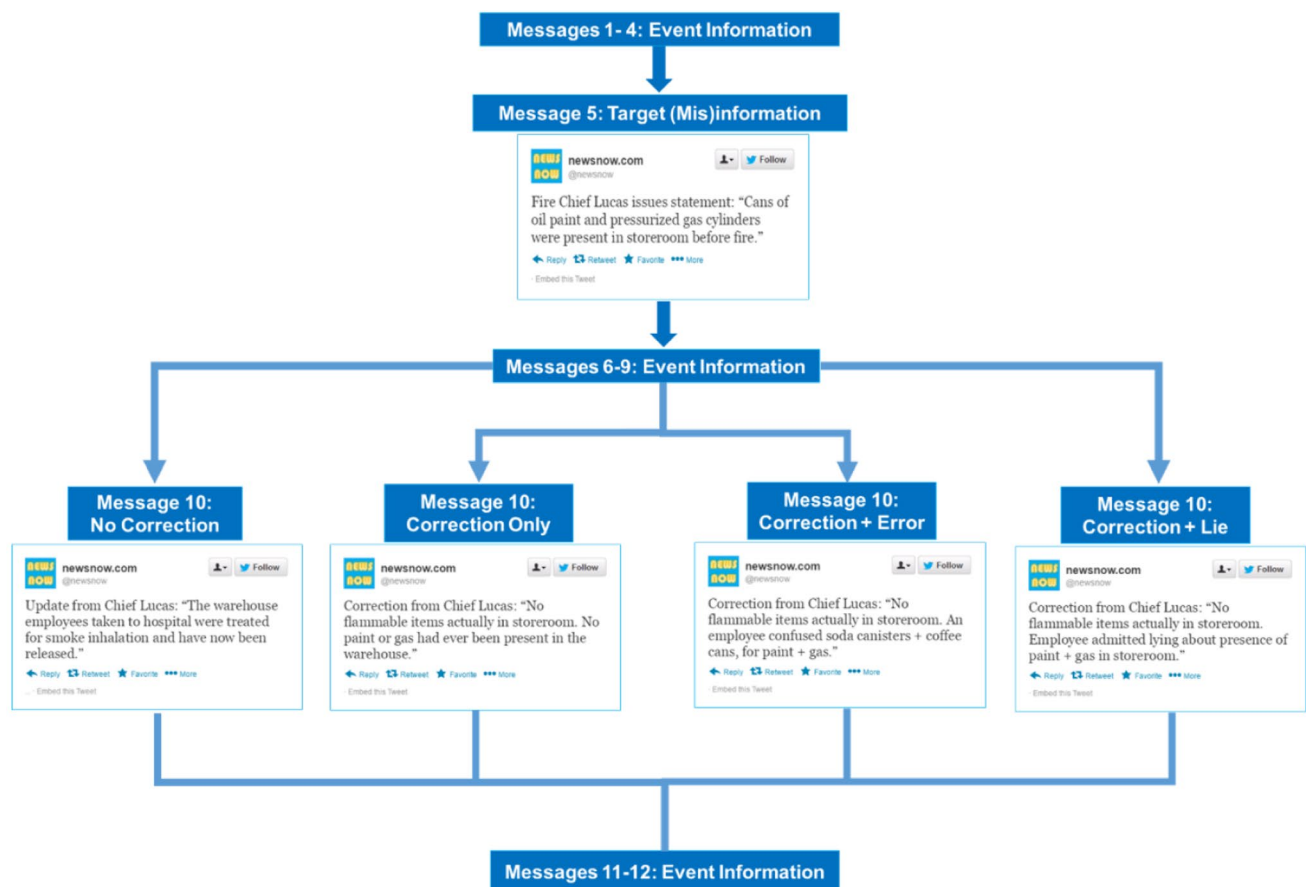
Messages 1- 4: Event Information

Message 5: Target (Mis)information

NEWS NOW newsnow.com @newsnow Follow

Fire Chief Lucas issues statement: "Cans of oil paint and pressurized gas cylinders were present in storeroom before fire."

Reply Retweet Favorite More

Embed this Tweet

Messages 6-9: Event Information

Message 10: No Correction

NEWS NOW newsnow.com @newsnow Follow

Update from Chief Lucas: "The warehouse employees taken to hospital were treated for smoke inhalation and have now been released."

Reply Retweet Favorite More

Embed this Tweet

Message 10: Correction Only

NEWS NOW newsnow.com @newsnow Follow

Correction from Chief Lucas: "No flammable items actually in storeroom. No paint or gas had ever been present in the warehouse."

Reply Retweet Favorite More

Embed this Tweet

Message 10: Correction + Error

NEWS NOW newsnow.com @newsnow Follow

Correction from Chief Lucas: "No flammable items actually in storeroom. An employee confused soda canisters + coffee cans, for paint + gas."

Reply Retweet Favorite More

Embed this Tweet

Message 10: Correction + Lie

NEWS NOW newsnow.com @newsnow Follow

Correction from Chief Lucas: "No flammable items actually in storeroom. Employee admitted lying about presence of paint + gas in storeroom."

Reply Retweet Favorite More

Embed this Tweet

Messages 11-12: Event Information